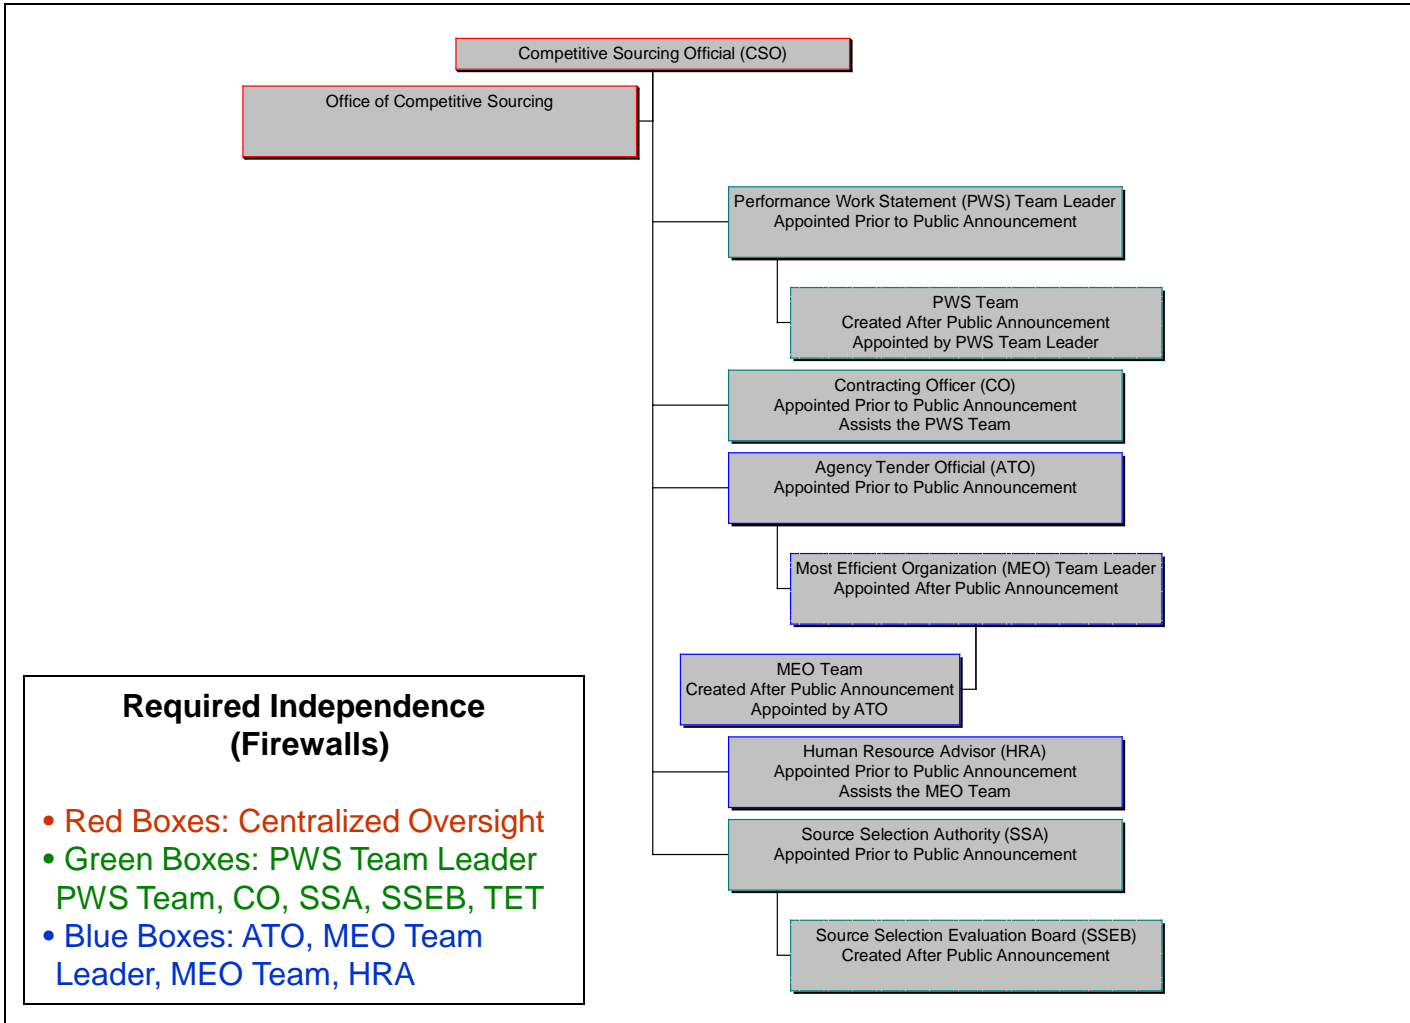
Competitive Sourcing Official (CSO)

Office of Competitive Sourcing

Performance Work Statement (PWS) Team Leader
Appointed Prior to Public Announcement

PWS Team
Created After Public Announcement
Appointed by PWS Team Leader

Contracting Officer (CO)
Appointed Prior to Public Announcement
Assists the PWS Team

Agency Tender Official (ATO)
Appointed Prior to Public Announcement

Most Efficient Organization (MEO) Team Leader
Appointed After Public Announcement

MEO Team
Created After Public Announcement
Appointed by ATO

Human Resource Advisor (HRA)
Appointed Prior to Public Announcement
Assists the MEO Team

Source Selection Authority (SSA)
Appointed Prior to Public Announcement

Source Selection Evaluation Board (SSEB)
Created After Public Announcement

Required Independence (Firewalls)

• Red Boxes: Centralized Oversight
• Green Boxes: PWS Team Leader PWS Team, CO, SSA, SSEB, TET
• Blue Boxes: ATO, MEO Team Leader, MEO Team, HRA